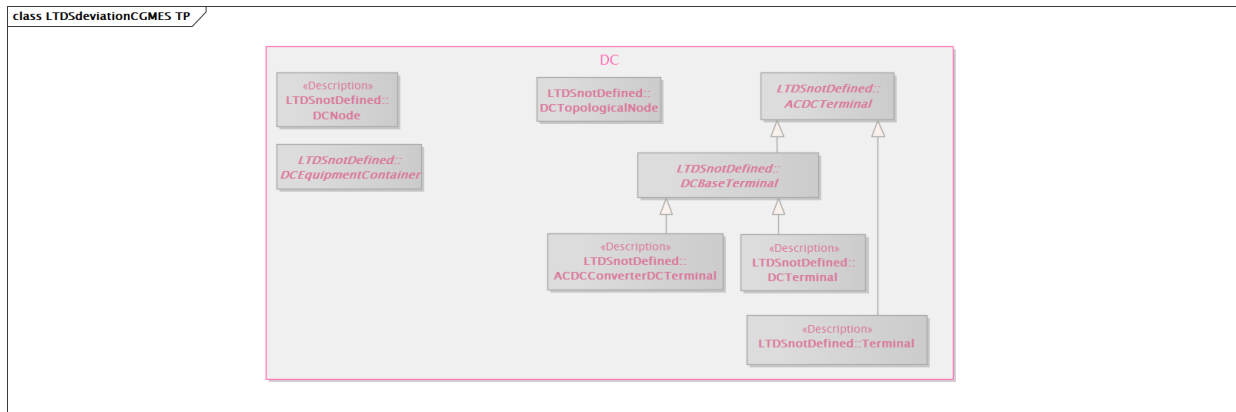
class LTDSdeviationCGMES TP

DC

«Description»
LTDSnotDefined::
DCNode

LTDSnotDefined::
DCTopologicalNode

LTDSnotDefined::
ACDCTerminal

LTDSnotDefined::
DCEquipmentContainer

LTDSnotDefined::
DCBaseTerminal

«Description»
LTDSnotDefined::
ACDCConverterDCTerminal

«Description»
LTDSnotDefined::
DCTerminal

«Description»
LTDSnotDefined::Terminal